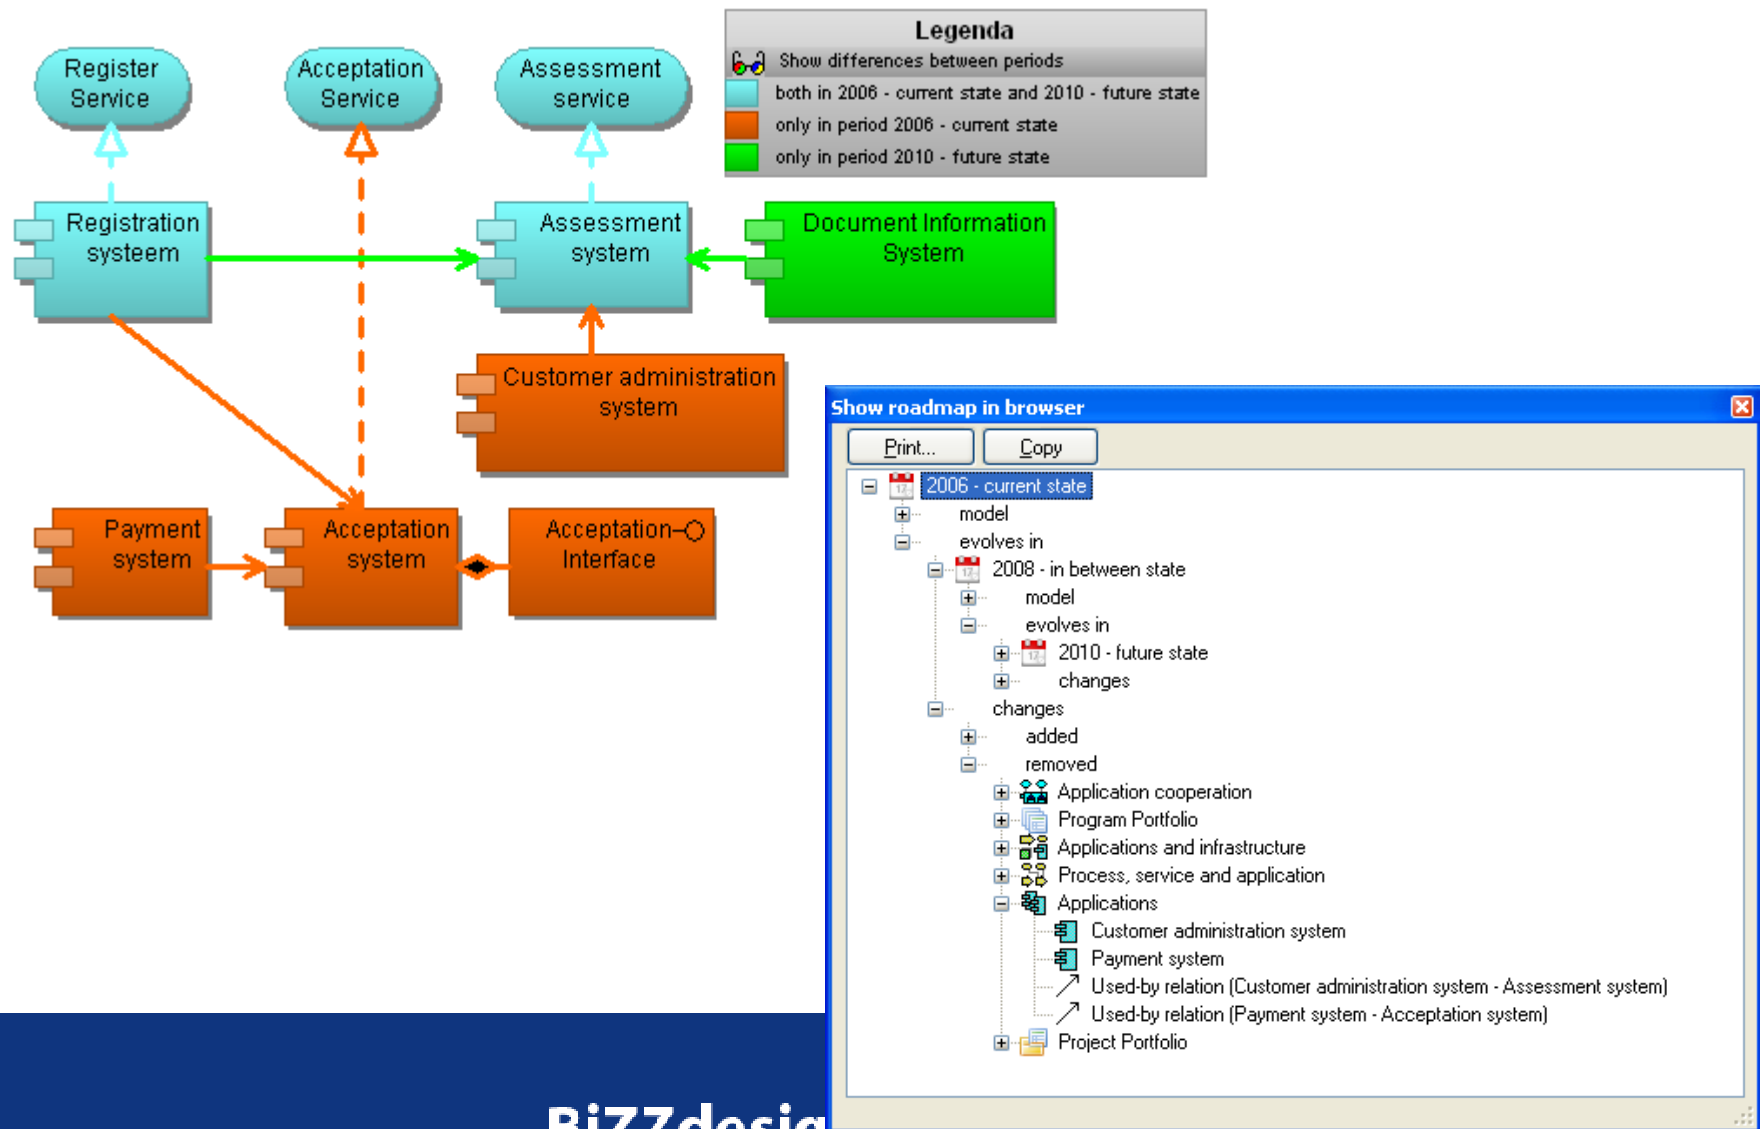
Register Service

Acceptation Service

Assessment service

Legenda

Show differences between periods

both in 2006 - current state and 2010 - future state

only in period 2006 - current state

only in period 2010 - future state

Registration systeem

Assessment system

Document Information System

Customer administration system

Payment system

Acceptation system

Acceptation Interface

Show roadmap in browser

Print...

Copy

2006 - current state

model

evolves in

2008 - in between state

model

evolves in

2010 - future state

changes

changes

added

removed

Application cooperation

Program Portfolio

Applications and infrastructure

Process, service and application

Applications

Customer administration system

Payment system

Used-by relation (Customer administration system - Assessment system)

Used-by relation (Payment system - Acceptation system)

Project Portfolio

BiZZdesig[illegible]